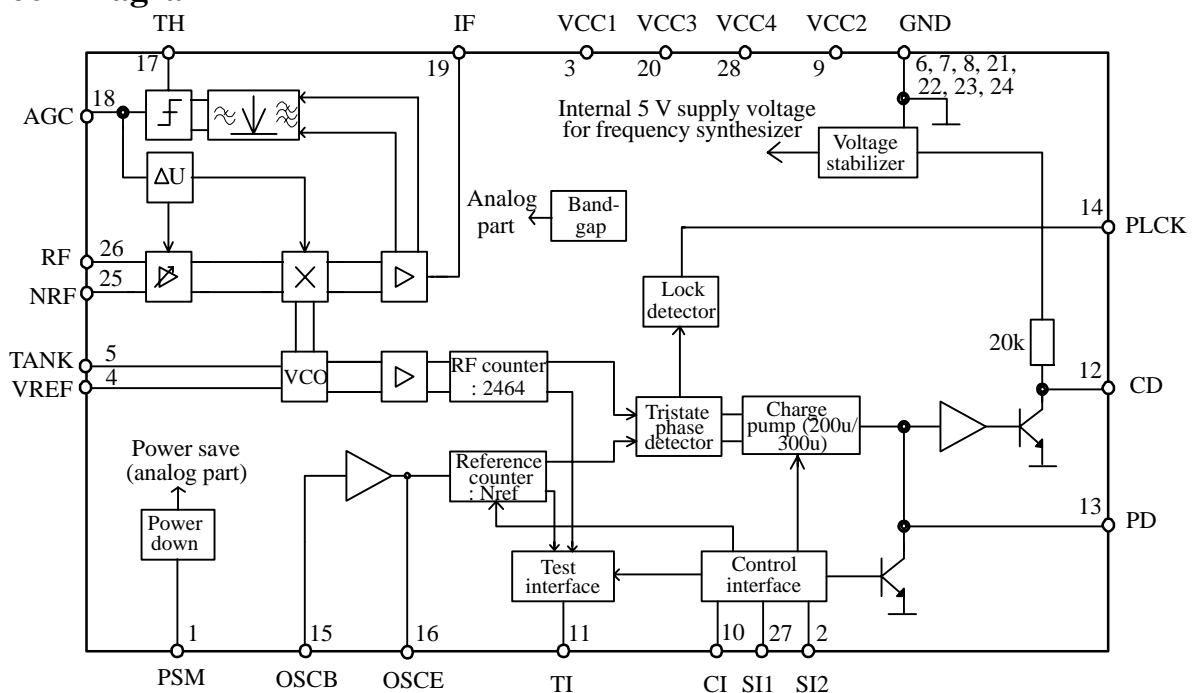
TH IF VCC1 VCC3 VCC4 VCC2 GND

17 19 3 20 28 9 6, 7, 8, 21, 22, 23, 24

AGC 18

Internal 5 V supply voltage for frequency synthesizer

Voltage stabilizer

ΔU

Analog part

Band-gap

14 PLCK

RF 26

NRF 25

Lock detector

20k

TANK 5

VREF 4

VCO

RF counter : 2464

12 CD

Tristate phase detector

Charge pump (200u/ 300u)

Power save (analog part)

Reference counter : Nref

Power down

13 PD

Test interface

Control interface

1 15 16 11 10 27 2

PSM OSCB OSCE TI CI SI1 SI2